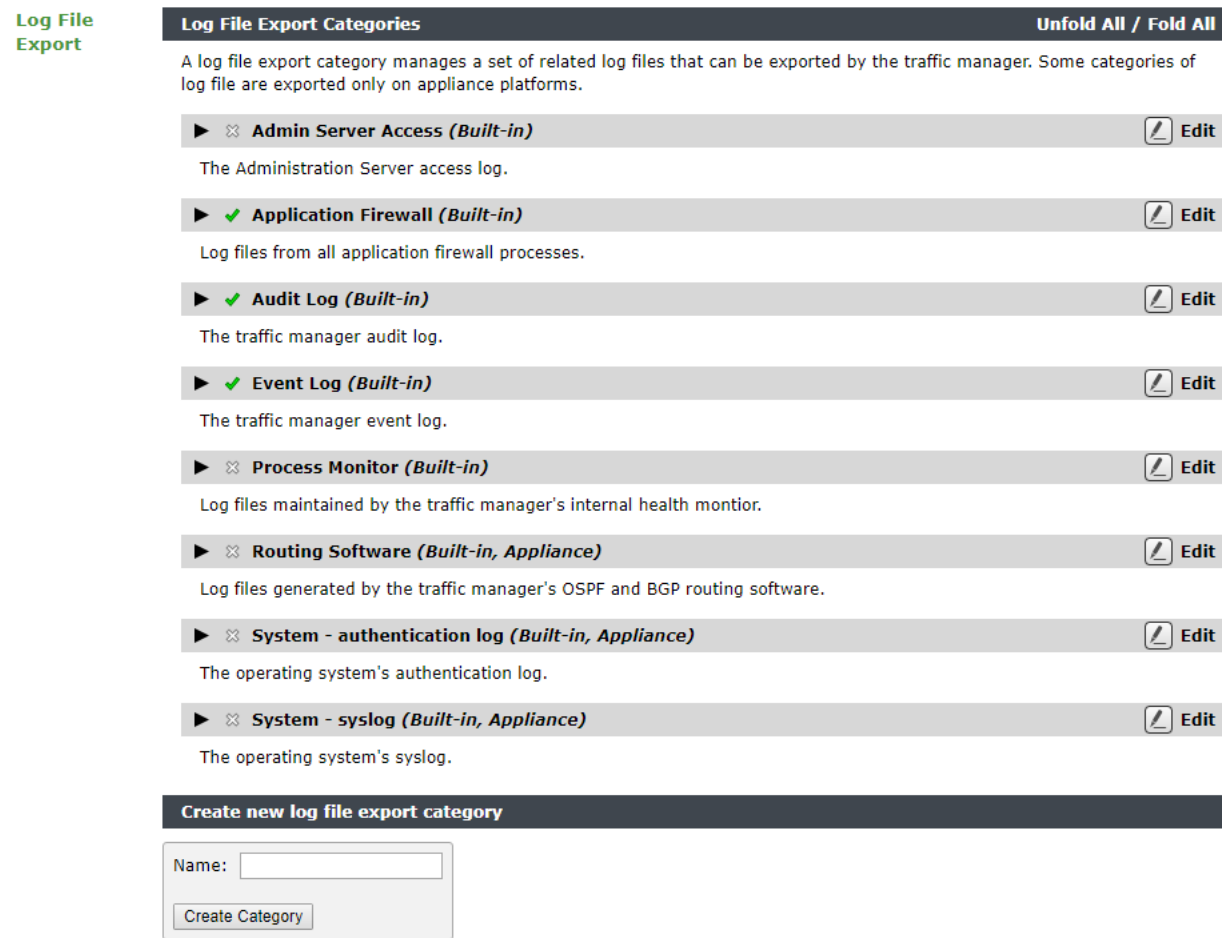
Log File Export

Log File Export Categories

Unfold All / Fold All

A log file export category manages a set of related log files that can be exported by the traffic manager. Some categories of log file are exported only on appliance platforms.

Admin Server Access *(Built-in)*

Edit

The Administration Server access log.

Application Firewall *(Built-in)*

Edit

Log files from all application firewall processes.

Audit Log *(Built-in)*

Edit

The traffic manager audit log.

Event Log *(Built-in)*

Edit

The traffic manager event log.

Process Monitor *(Built-in)*

Edit

Log files maintained by the traffic manager's internal health montior.

Routing Software *(Built-in, Appliance)*

Edit

Log files generated by the traffic manager's OSPF and BGP routing software.

System - authentication log *(Built-in, Appliance)*

Edit

The operating system's authentication log.

System - syslog *(Built-in, Appliance)*

Edit

The operating system's syslog.

Create new log file export category

Name:

Create Category